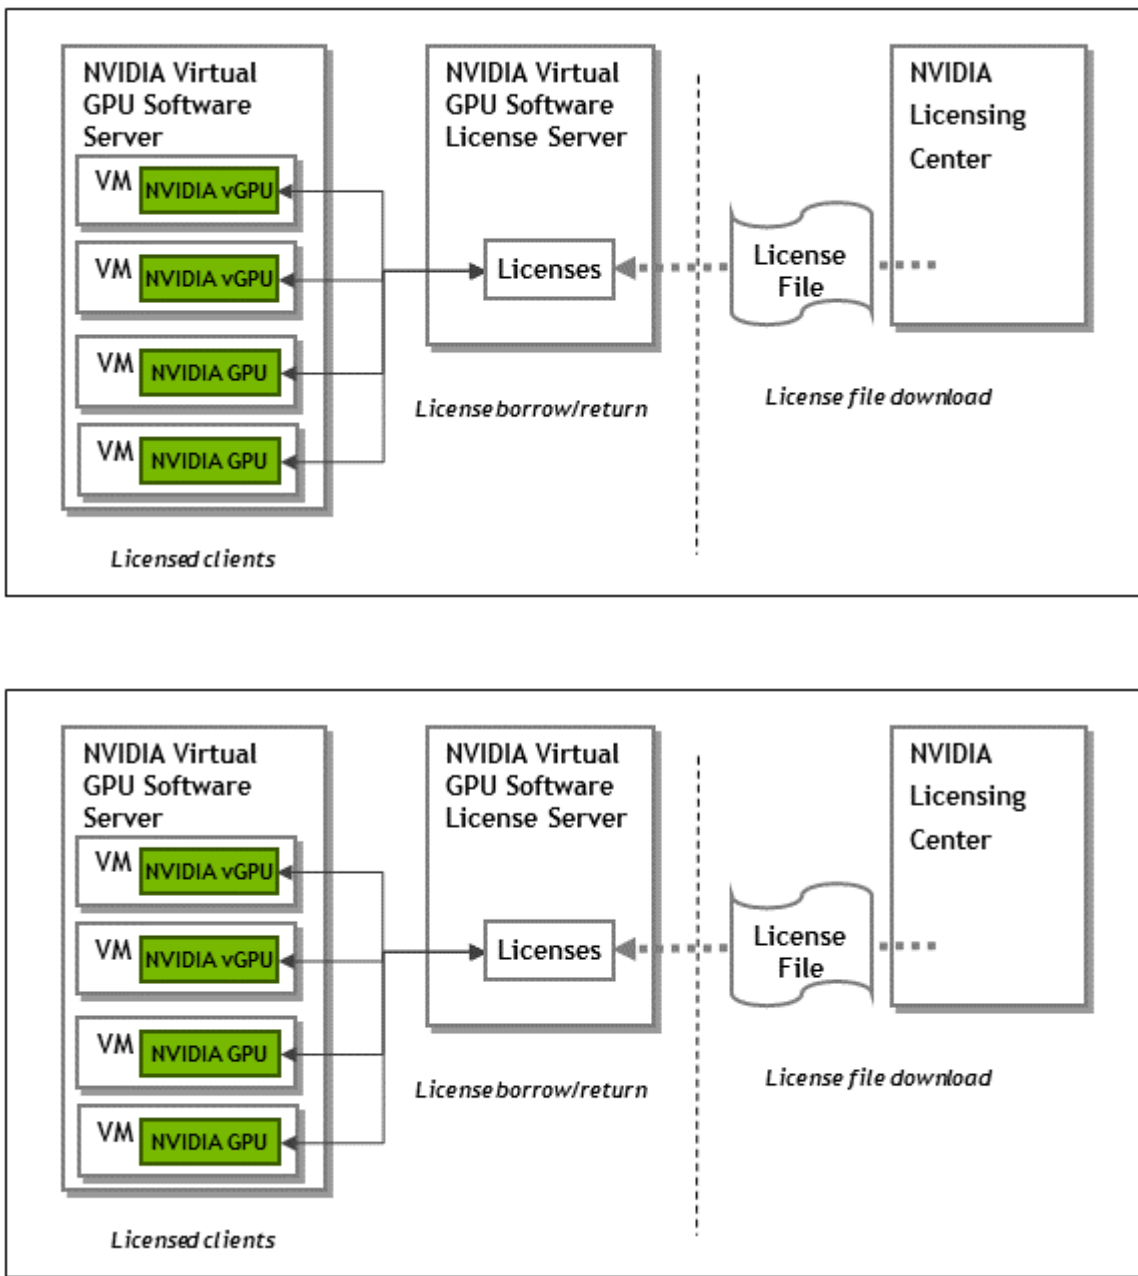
NVIDIA Virtual GPU Software Server

VM NVIDIA vGPU

VM NVIDIA vGPU

VM NVIDIA GPU

VM NVIDIA GPU

Licensed clients

NVIDIA Virtual GPU Software License Server

Licenses

License borrow/return

License File

License file download

NVIDIA Licensing Center

NVIDIA Virtual GPU Software Server

VM NVIDIA vGPU

VM NVIDIA vGPU

VM NVIDIA GPU

VM NVIDIA GPU

Licensed clients

NVIDIA Virtual GPU Software License Server

Licenses

License borrow/return

License File

License file download

NVIDIA Licensing Center